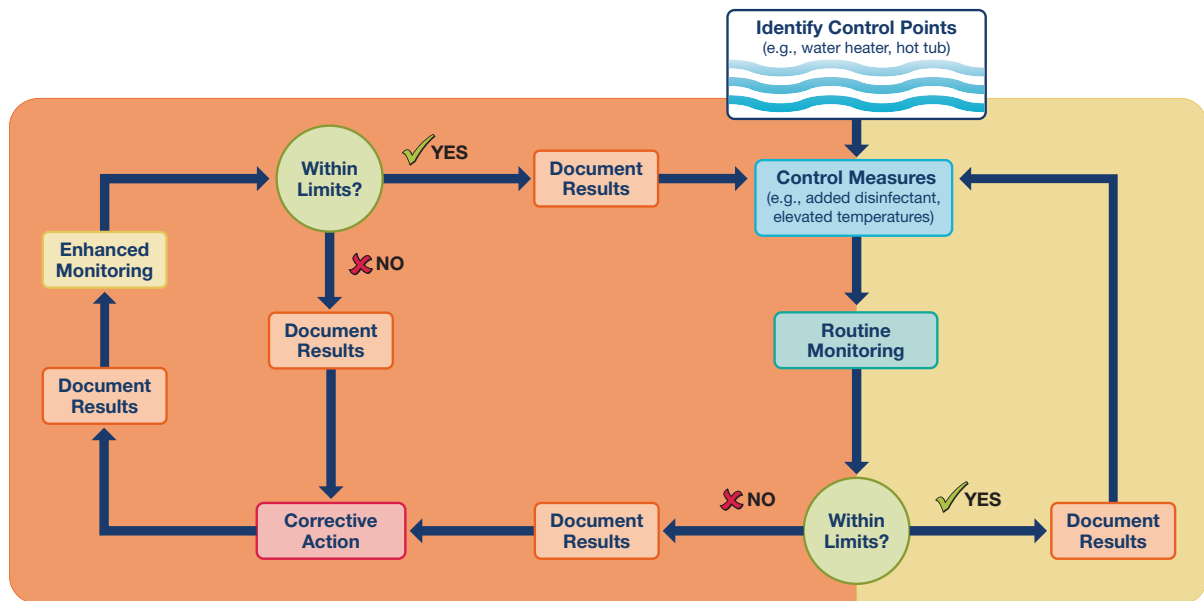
Identify Control Points
(e.g., water heater, hot tub)

Within Limits?

YES

Document Results

Control Measures
(e.g., added disinfectant, elevated temperatures)

Enhanced Monitoring

NO

Document Results

Routine Monitoring

Document Results

Corrective Action

Document Results

NO

Within Limits?

YES

Document Results